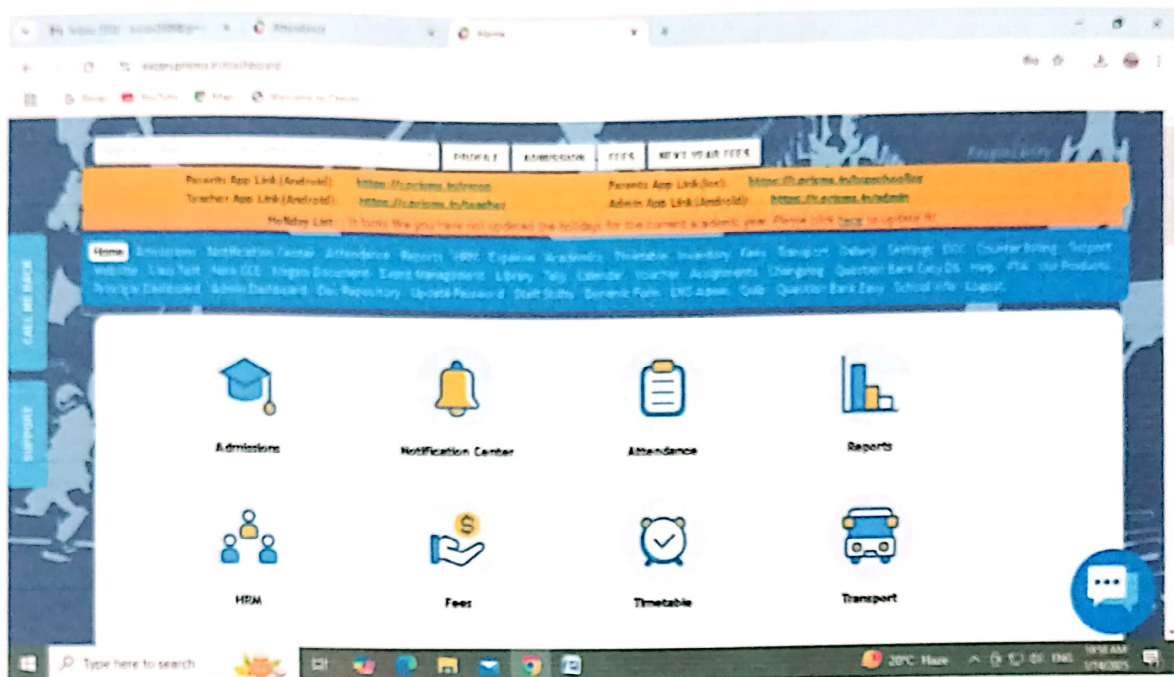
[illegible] Attendance Home

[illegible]

Gmail YouTube Maps Welcome to Chegg

PROFILE ADMISSION FEES NEXT YEAR FEES

Parents App Link (Android): https://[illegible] Parents App Link (ios): https://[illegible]
Teacher App Link (Android): https://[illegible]/teacher Admin App Link (Android): https://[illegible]/admin
Holiday List: It looks like you have not updated the holidays for the current academic year. Please click here to update it!

Home Admissions Notification Center Attendance Reports HRM Expense Academics Timetable Inventory Fees Transport Delivery Settings EOC Counter Billing Support Website Class Test New CCE Magazine Document Event Management Library Tally Calendar Voucher Assignments Changelog Question Bank Easy DS Help ITR Our Products Principle Dashboard Admin Dashboard Doc Repository Update Password Staff Shifts Dynamic Form LMS Admin Quiz Question Bank Easy School Info Logout

CALL ME BACK

SUPPORT

Admissions

Notification Center

Attendance

Reports

HRM

Fees

Timetable

Transport

Type here to search

20°C Haze ENG 10:58 AM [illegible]